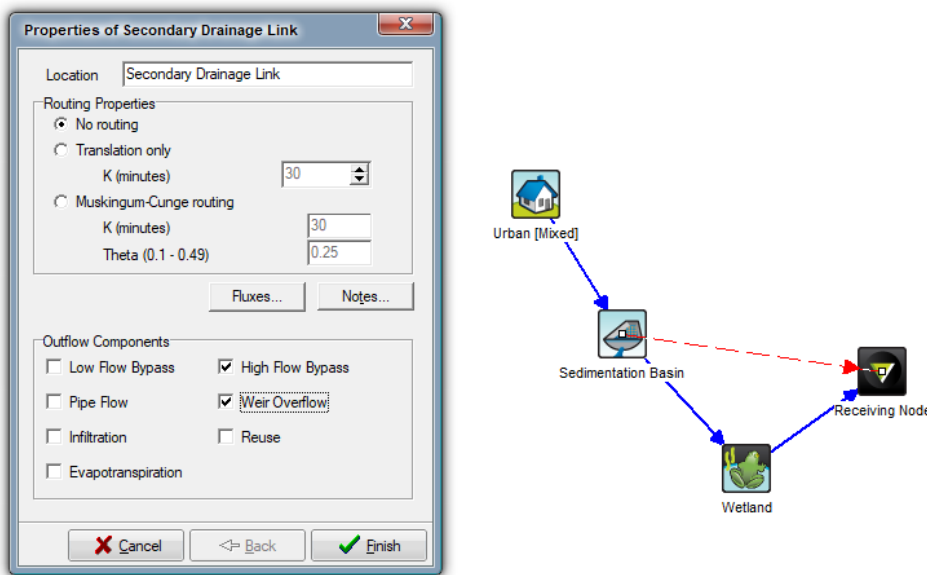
Properties of Secondary Drainage Link

Location Secondary Drainage Link

Routing Properties
No routing
Translation only
K (minutes) 30
Muskingum-Cunge routing
K (minutes) 30
Theta (0.1 - 0.49) 0.25

Fluxes... Notes...

Outflow Components
Low Flow Bypass
High Flow Bypass
Pipe Flow
Weir Overflow
Infiltration
Reuse
Evapotranspiration

Cancel Back Finish

Urban [Mixed]
Sedimentation Basin
Receiving Node
Wetland